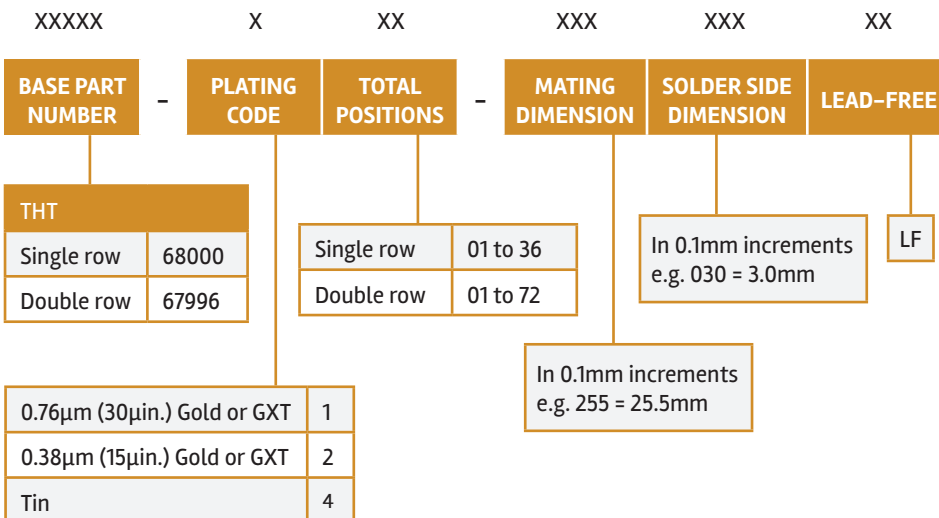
XXXXX - X XX - XXX XXX XX

BASE PART NUMBER - PLATING CODE TOTAL POSITIONS - MATING DIMENSION SOLDER SIDE DIMENSION LEAD-FREE

| THT | |
|---|---|
| Single row | 68000 |
| Double row | 67996 |

| Single row | 01 to 36 |
|---|---|
| Double row | 01 to 72 |

In 0.1mm increments e.g. 030 = 3.0mm

LF

In 0.1mm increments e.g. 255 = 25.5mm

| 0.76µm (30µin.) Gold or GXT | 1 |
|---|---|
| 0.38µm (15µin.) Gold or GXT | 2 |
| Tin | 4 |